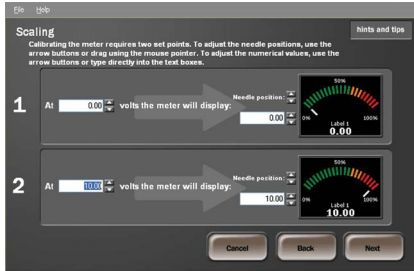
File Help

Scaling

hints and tips

Calibrating the meter requires two set points. To adjust the needle positions, use the arrow buttons or drag using the mouse pointer. To adjust the numerical values, use the arrow buttons or type directly into the text boxes.

1 At 0.00 volts the meter will display:

Needle position:

0.00

50%
0%
100%
Label 1
0.00

2 At 10.00 volts the meter will display:

Needle position:

10.00

50%
0%
100%
Label 1
10.00

Cancel
Back
Next